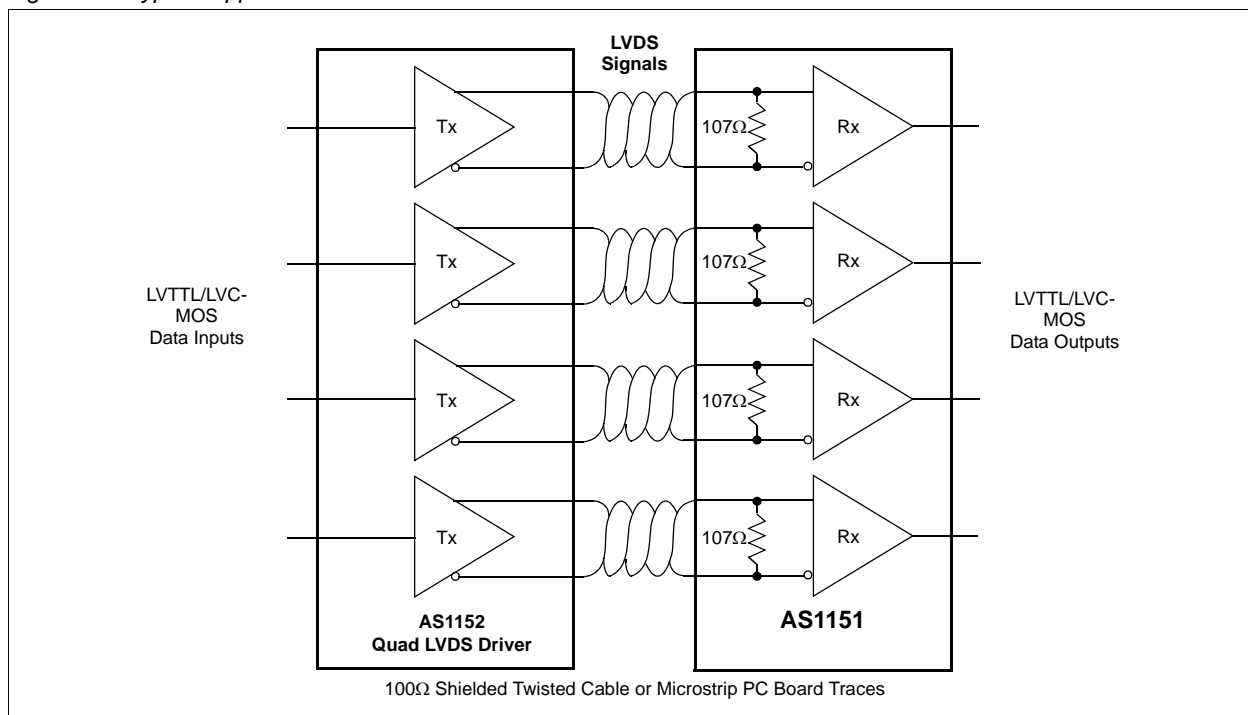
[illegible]

LVDS Signals

Tx

Tx

Tx

Tx

107Ω

107Ω

107Ω

107Ω

Rx

Rx

Rx

Rx

LVTTL/LVC-MOS Data Inputs

LVTTL/LVC-MOS Data Outputs

AS1152 Quad LVDS Driver

AS1151

100Ω Shielded Twisted Cable or Microstrip PC Board Traces